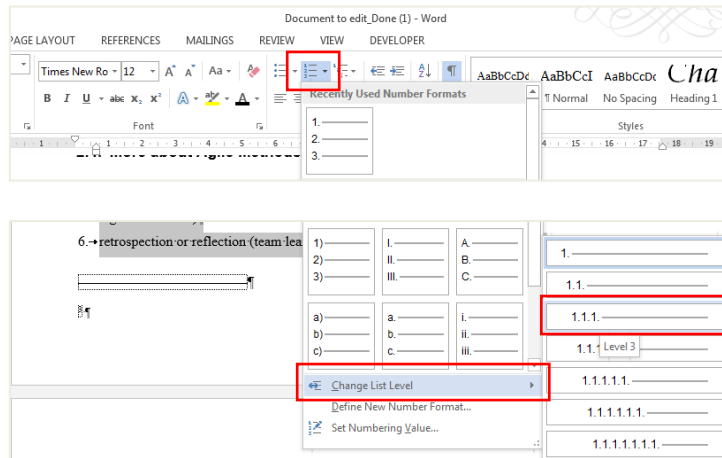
Document to edit_Done (1) - Word

PAGE LAYOUT REFERENCES MAILINGS REVIEW VIEW DEVELOPER

Times New Ro 12 A A Aa

B I U abc x₂ x²

Font

Recently Used Number Formats

1.
2.
3.

AaBbCcDc AaBbCcI AaBbCcDc Cha

¶ Normal No Spacing Heading 1

Styles

2.4 More about Agile methods

6. retrospection or reflection (team lea

¶

¶

1)
2)
3)

I.
II.
III.

A.
B.
C.

a)
b)
c)

a.
b.
c.

i.
ii.
iii.

Change List Level

Define New Number Format...

Set Numbering Value...

1.

1.1.

1.1.1.

1.1.1

Level 3

1.1.1.1.1.

1.1.1.1.1.1.

1.1.1.1.1.1.1.